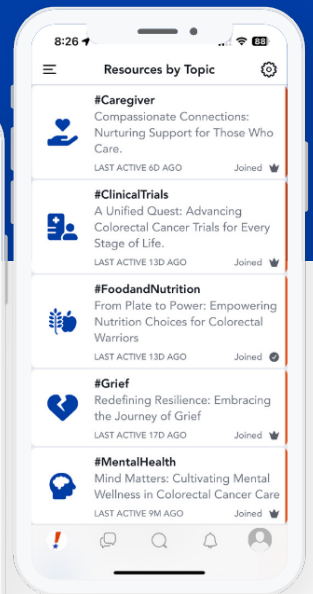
8:26
88

Resources by Topic

#Caregiver
Compassionate Connections: Nurturing Support for Those Who Care.
LAST ACTIVE 6D AGO
Joined

#ClinicalTrials
A Unified Quest: Advancing Colorectal Cancer Trials for Every Stage of Life.
LAST ACTIVE 13D AGO
Joined

#FoodandNutrition
From Plate to Power: Empowering Nutrition Choices for Colorectal Warriors
LAST ACTIVE 13D AGO
Joined

#Grief
Redefining Resilience: Embracing the Journey of Grief
LAST ACTIVE 17D AGO
Joined

#MentalHealth
Mind Matters: Cultivating Mental Wellness in Colorectal Cancer Care
LAST ACTIVE 9M AGO
Joined